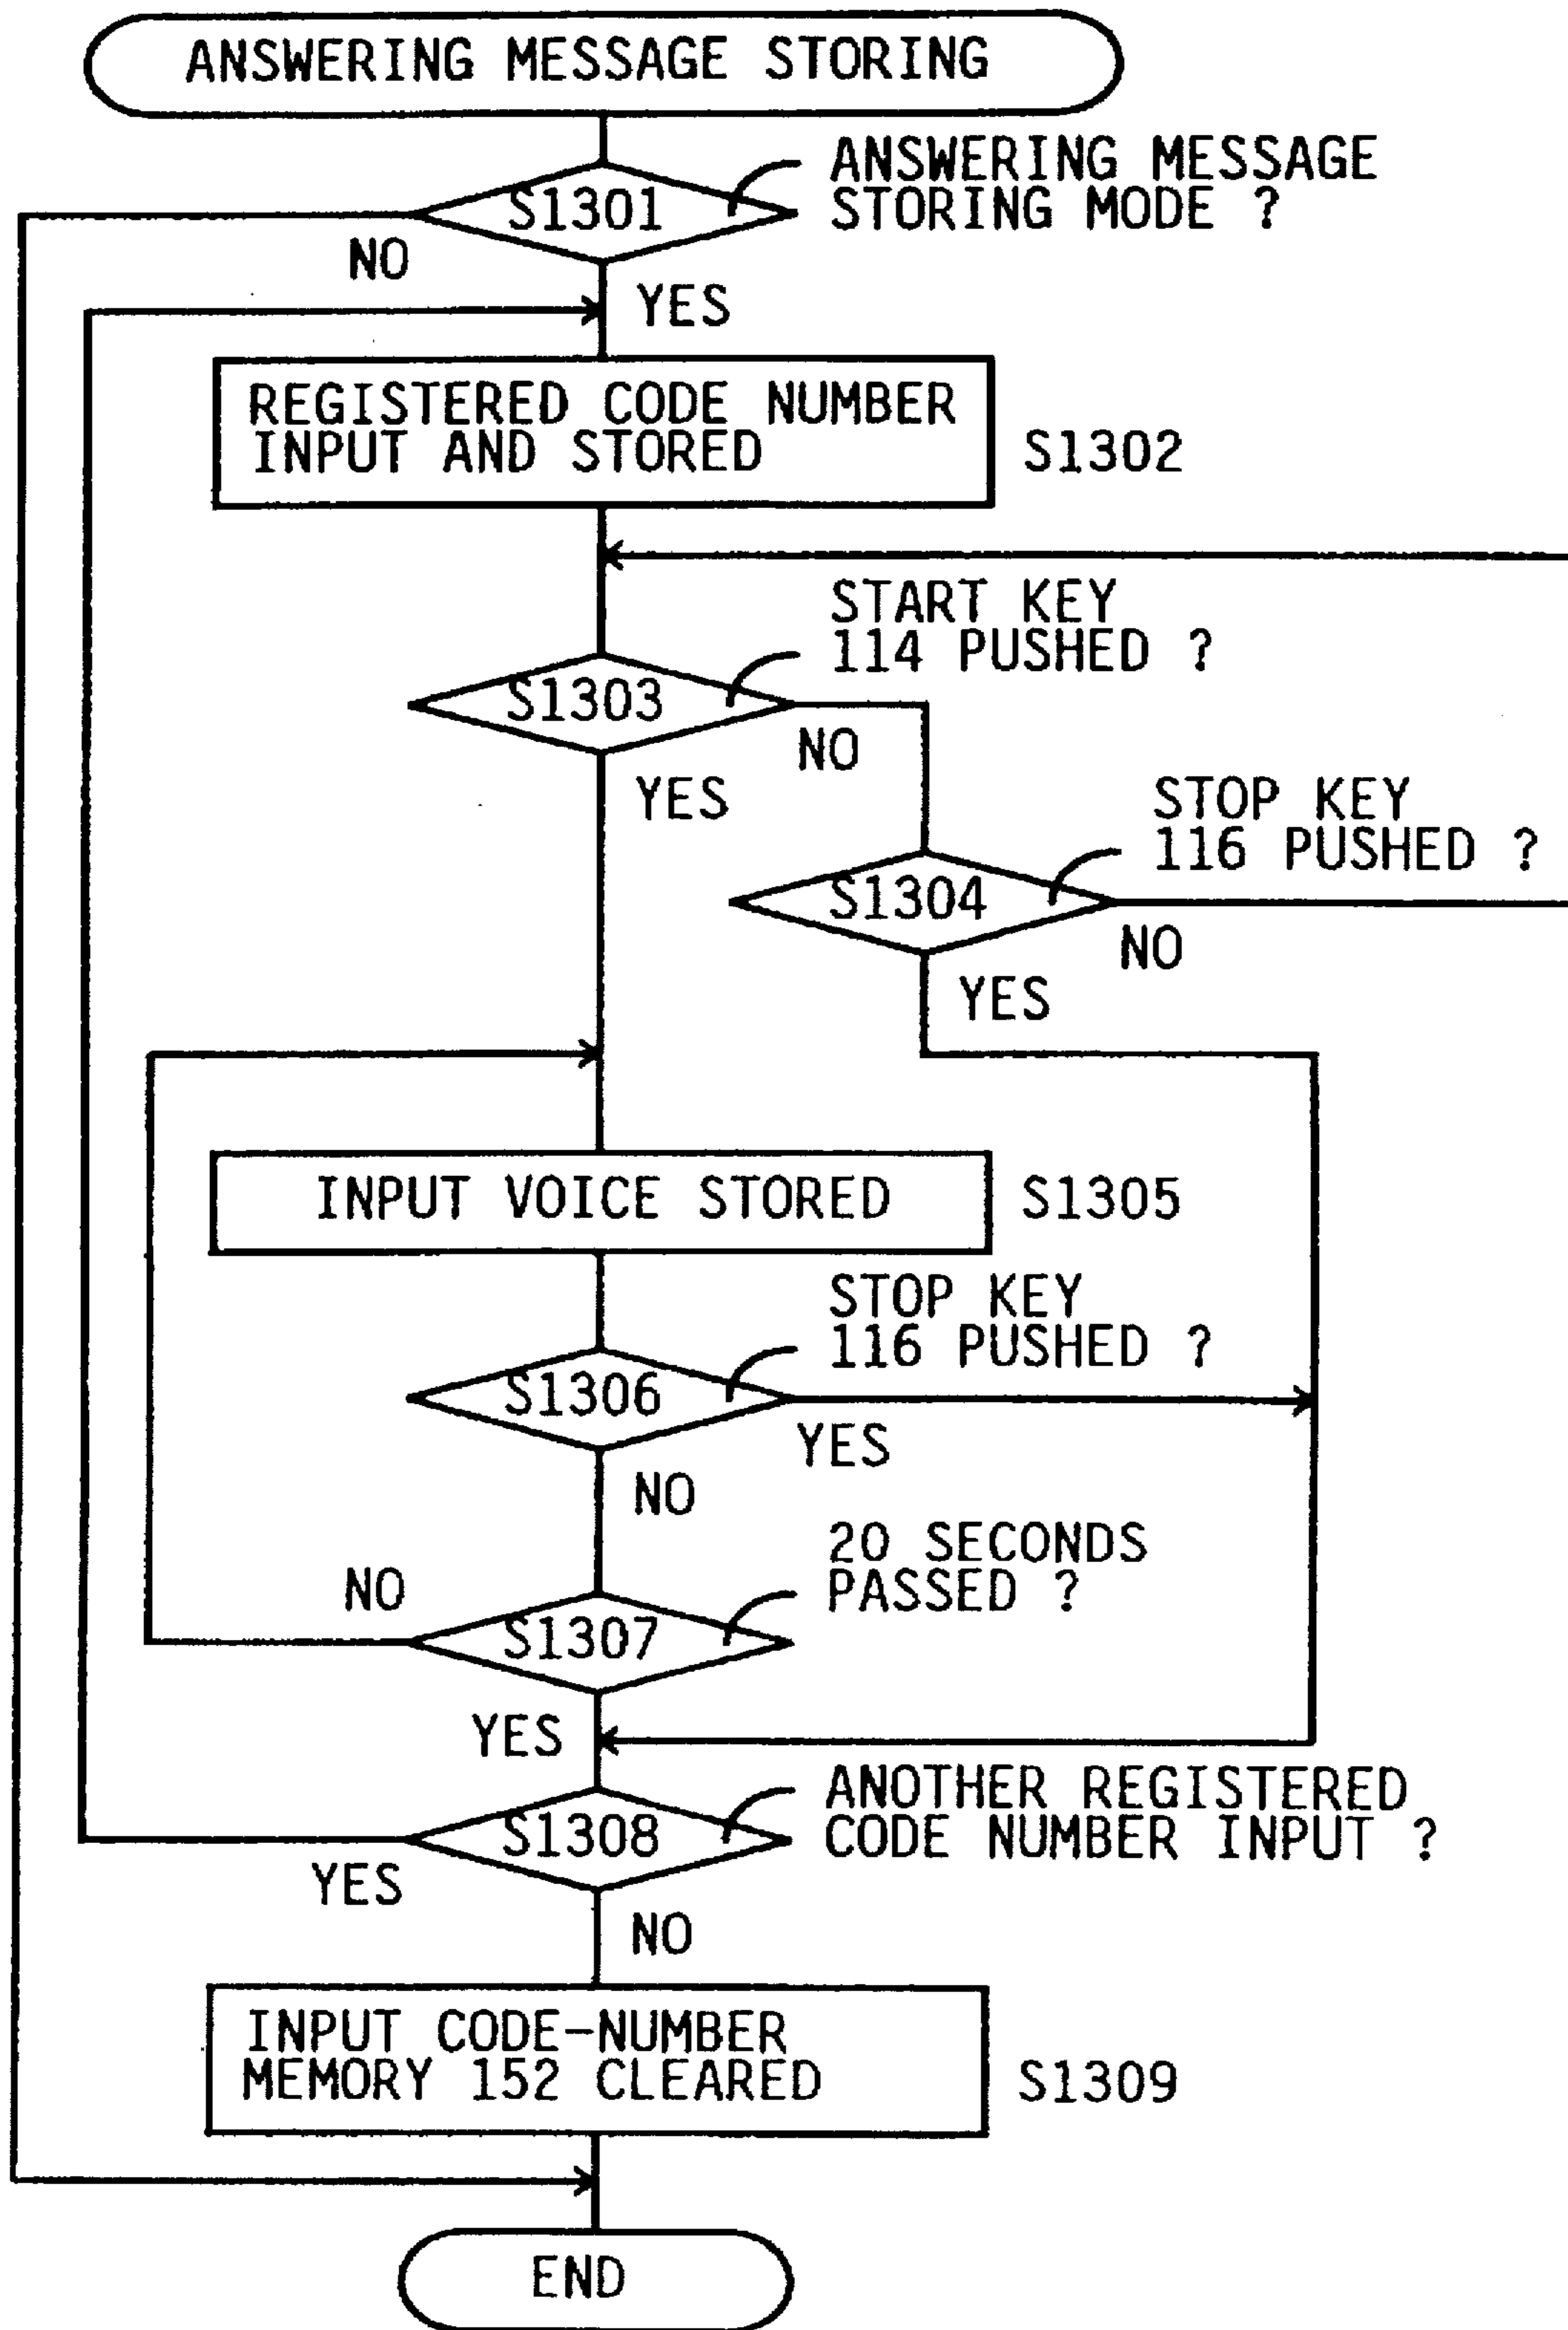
ANSWERING MESSAGE STORING

S1301
ANSWERING MESSAGE STORING MODE ?
NO
YES

REGISTERED CODE NUMBER INPUT AND STORED
S1302

START KEY 114 PUSHED ?
S1303
NO
YES

STOP KEY 116 PUSHED ?
S1304
NO
YES

INPUT VOICE STORED
S1305

STOP KEY 116 PUSHED ?
S1306
YES
NO

20 SECONDS PASSED ?
NO
S1307
YES

ANOTHER REGISTERED CODE NUMBER INPUT ?
S1308
YES
NO

INPUT CODE-NUMBER MEMORY 152 CLEARED
S1309

END